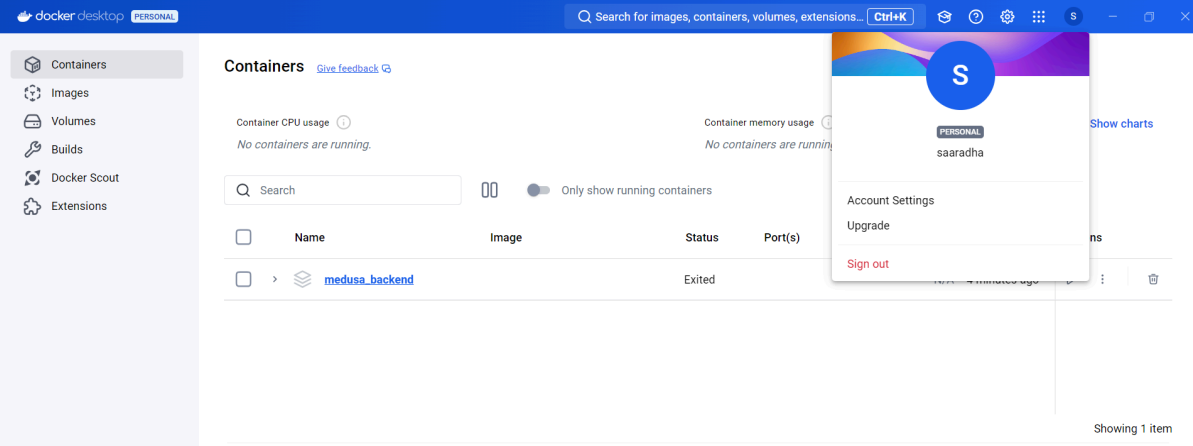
docker desktop PERSONAL

Search for images, containers, volumes, extensions... Ctrl+K

S

Containers
Images
Volumes
Builds
Docker Scout
Extensions

Containers Give feedback

Container CPU usage
No containers are running.

Container memory usage
No containers are runnin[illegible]

Show charts

Search

Only show running containers

| | Name | Image | Status | Port(s) | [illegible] | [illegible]ns |
|---|---|---|---|---|---|---|
| | medusa_backend | | Exited | | N/A 4 minutes ago | |

S
PERSONAL
saaradha

Account Settings
Upgrade
Sign out

Showing 1 item